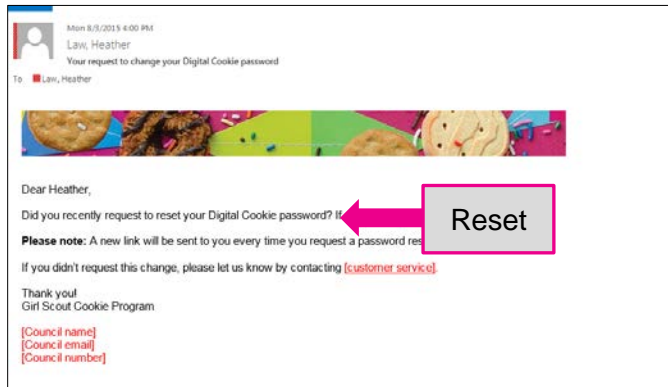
Mon 8/3/2015 4:00 PM
Law, Heather
Your request to change your Digital Cookie password

To Law, Heather

Dear Heather,

Did you recently request to reset your Digital Cookie password? If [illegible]

Reset

**Please note:** A new link will be sent to you every time you request a password res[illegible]

If you didn't request this change, please let us know by contacting [customer service].

Thank you!
Girl Scout Cookie Program

[Council name]
[Council email]
[Council number]